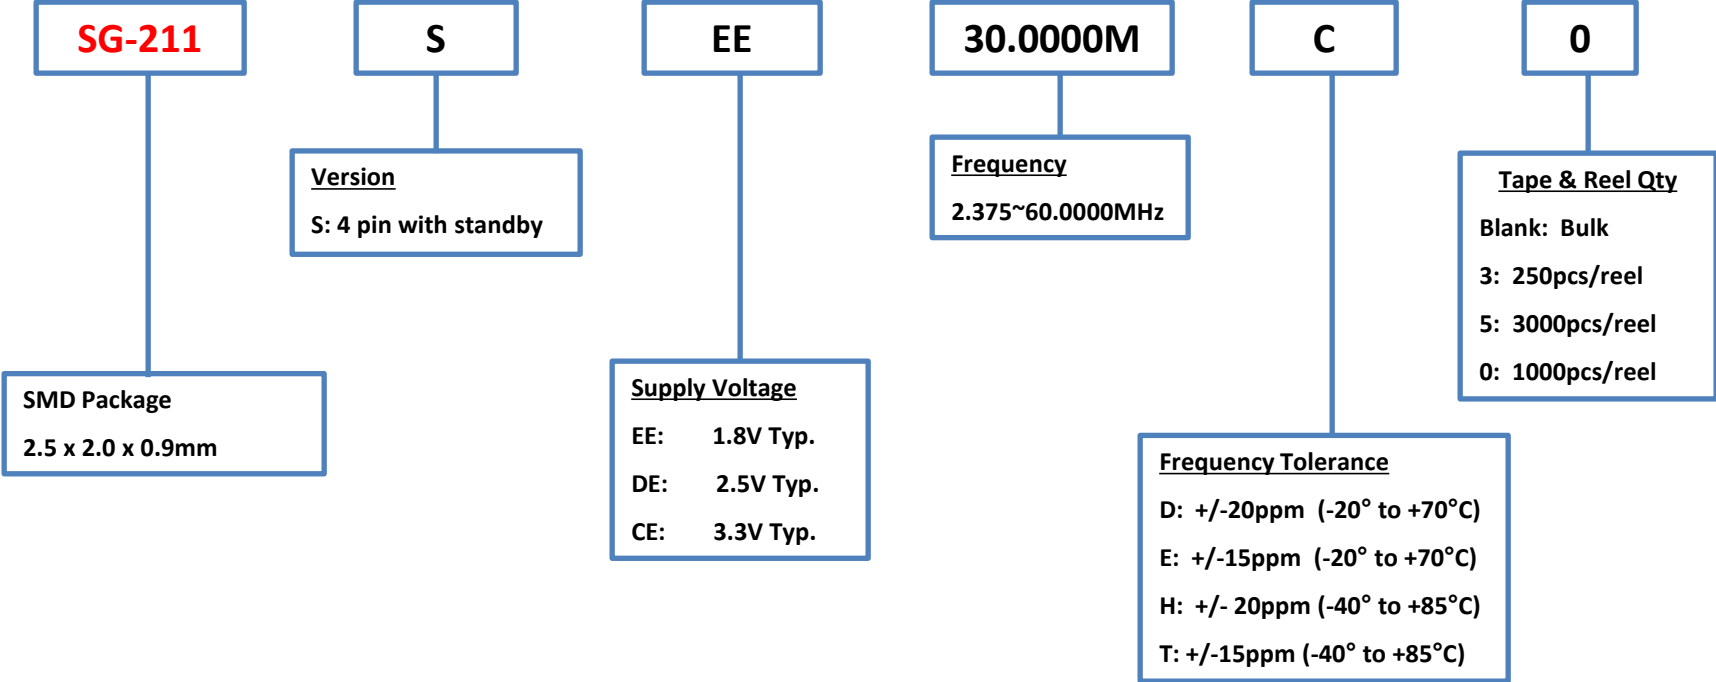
SG-211

S

EE

30.0000M

C

0

Version

S: 4 pin with standby

Frequency

2.375~60.0000MHz

Tape & Reel Qty

Blank: Bulk

3: 250pcs/reel

5: 3000pcs/reel

0: 1000pcs/reel

SMD Package

2.5 x 2.0 x 0.9mm

Supply Voltage

EE: 1.8V Typ.

DE: 2.5V Typ.

CE: 3.3V Typ.

Frequency Tolerance

D: +/-20ppm (-20° to +70°C)

E: +/-15ppm (-20° to +70°C)

H: +/- 20ppm (-40° to +85°C)

T: +/-15ppm (-40° to +85°C)